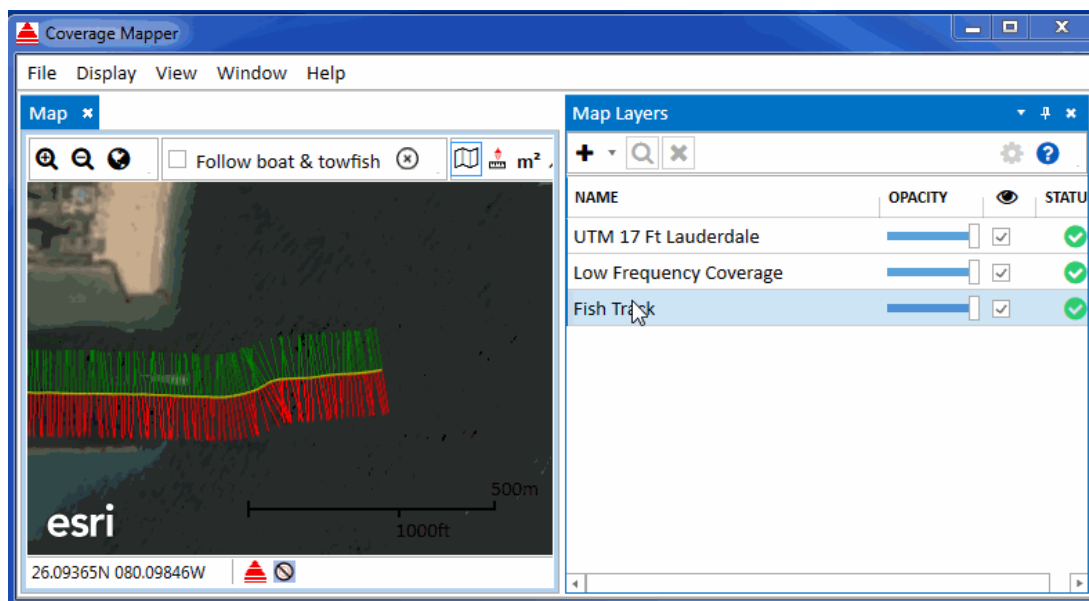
Coverage Mapper

File Display View Window Help

Map

Follow boat & towfish

m²

500m

esri

1000ft

26.09365N 080.09846W

Map Layers

| NAME | OPACITY | | STATU |
|---|---|---|---|
| UTM 17 Ft Lauderdale | | | |
| Low Frequency Coverage | | | |
| Fish Track | | | |